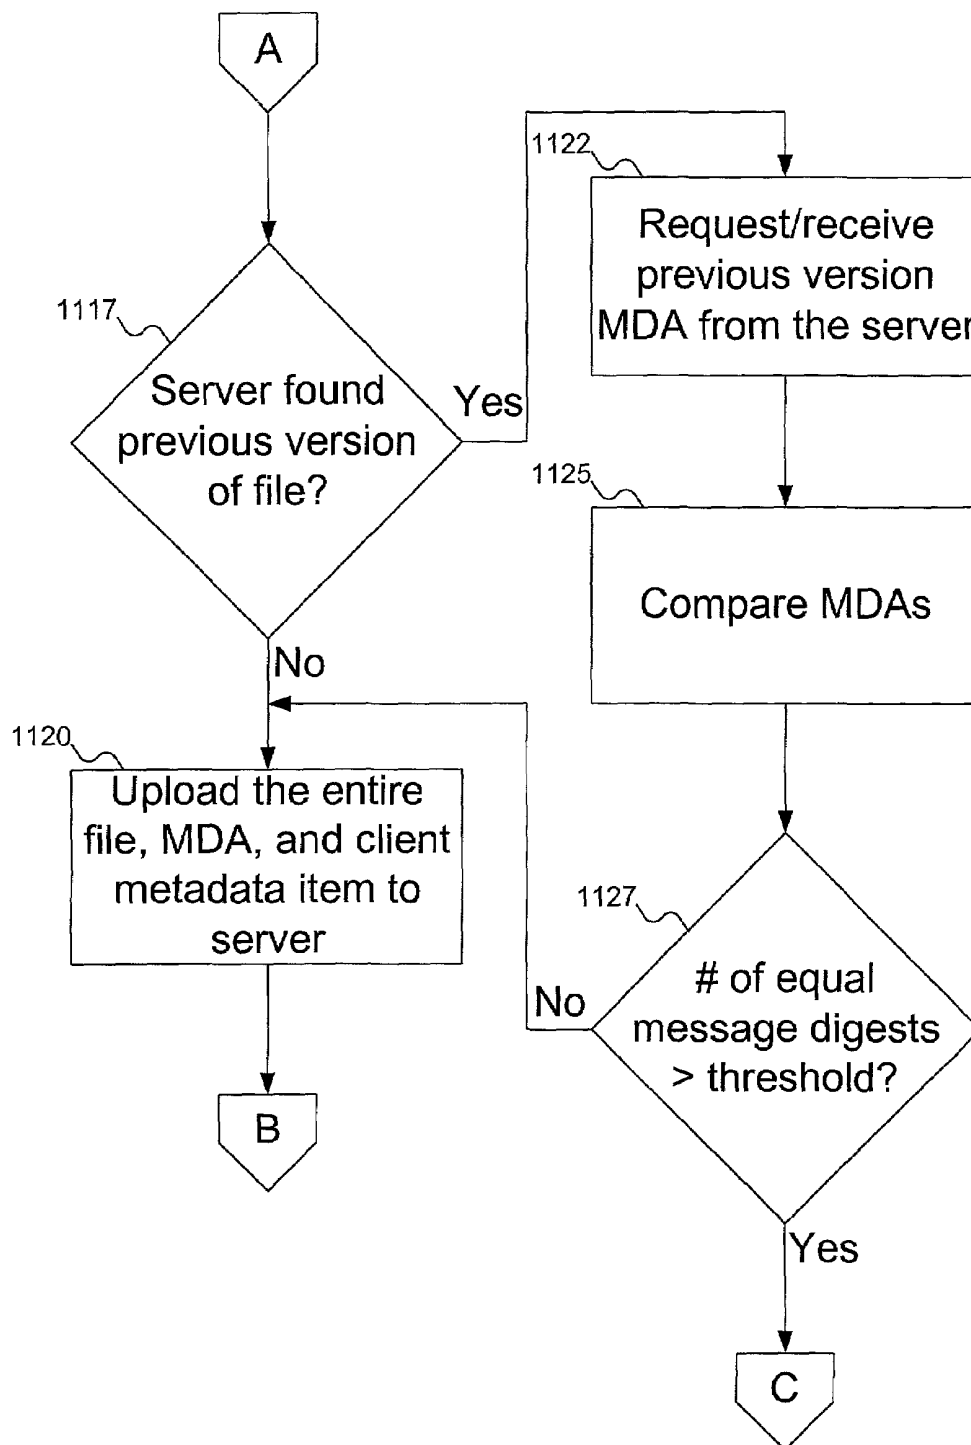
A

1117

Server found previous version of file?

Yes

No

1122

Request/receive previous version MDA from the server

1125

Compare MDAs

1120

Upload the entire file, MDA, and client metadata item to server

B

1127

# of equal message digests > threshold?

No

Yes

C